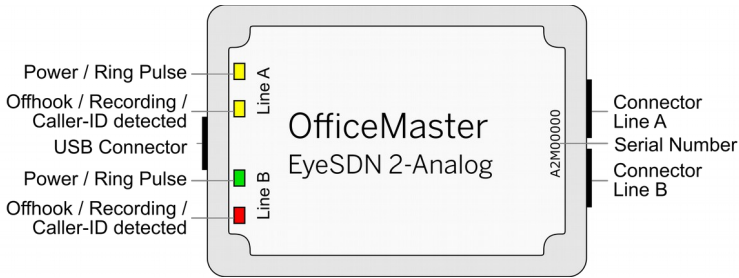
Power / Ring Pulse

Offhook / Recording / Caller-ID detected

USB Connector

Power / Ring Pulse

Offhook / Recording / Caller-ID detected

Line A

Line B

OfficeMaster

EyeSDN 2-Analog

A2M00000

Connector Line A

Serial Number

Connector Line B